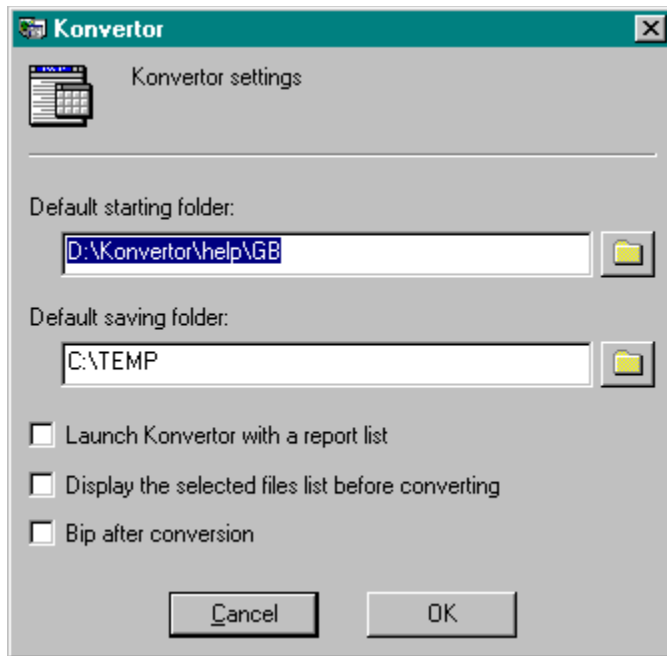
Konvertor

Konvertor settings

Default starting folder:

D:\Konvertor\help\GB

Default saving folder:

C:\TEMP

Launch Konvertor with a report list

Display the selected files list before converting

Bip after conversion

Cancel

OK